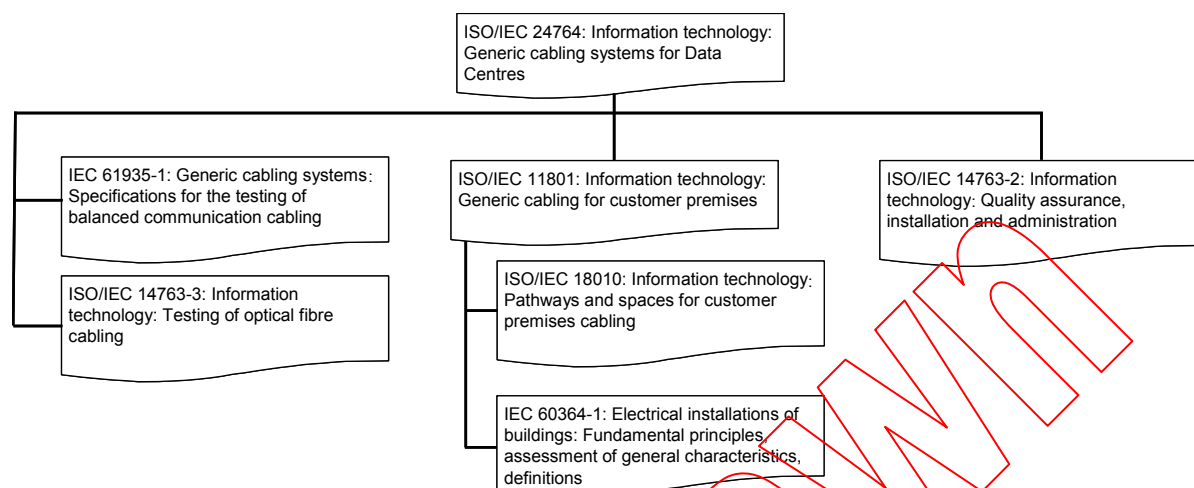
ISO/IEC 24764: Information technology: Generic cabling systems for Data Centres

IEC 61935-1: Generic cabling systems: Specifications for the testing of balanced communication cabling

ISO/IEC 14763-3: Information technology: Testing of optical fibre cabling

ISO/IEC 11801: Information technology: Generic cabling for customer premises

ISO/IEC 18010: Information technology: Pathways and spaces for customer premises cabling

IEC 60364-1: Electrical installations of buildings: Fundamental principles, assessment of general characteristics, definitions

ISO/IEC 14763-2: Information technology: Quality assurance, installation and administration